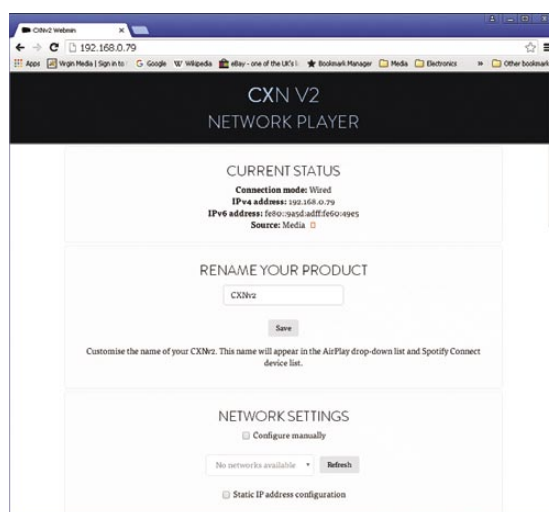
CXNv2 Webmin ×

192.168.0.79

Apps Virgin Media | Sign in to G Google W Wikipedia eBay - one of the UK's l Bookmark Manager Media Electronics » Other bookmarks

CXN V2
NETWORK PLAYER

CURRENT STATUS
Connection mode: Wired
IPv4 address: 192.168.0.79
IPv6 address: fe80::9a5d:adff:fe60:e9e5
Source: Media

RENAME YOUR PRODUCT

CXNv2

Save

Customise the name of your CXNv2. This name will appear in the AirPlay drop-down list and Spotify Connect device list.

NETWORK SETTINGS
Configure manually

No networks available

Refresh

Static IP address configuration